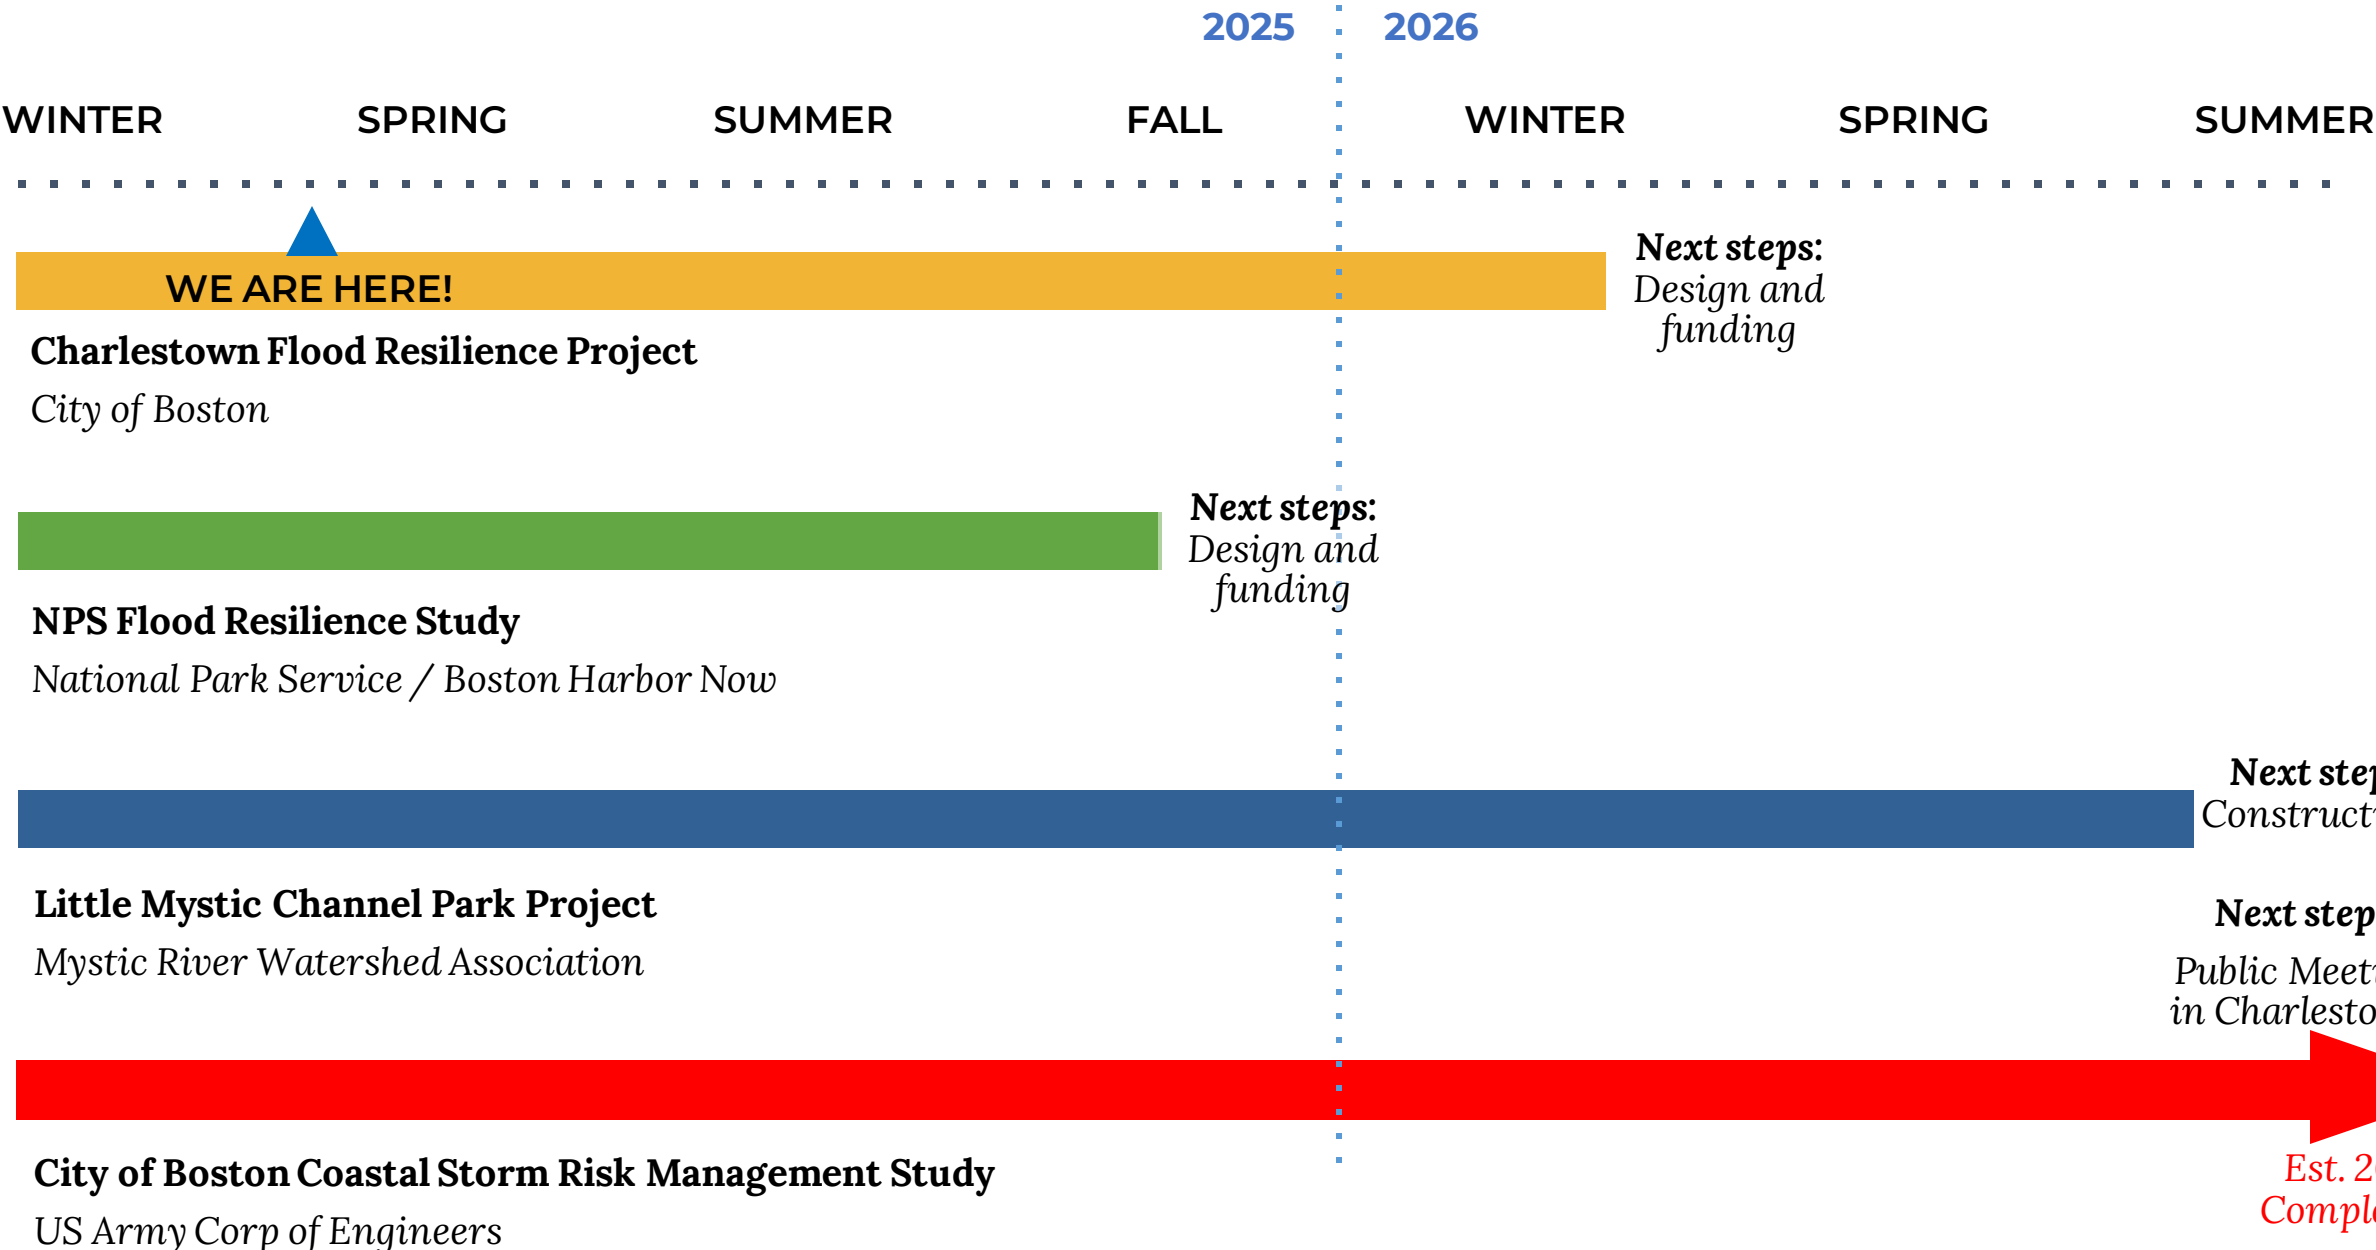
2025 2026

WINTER SPRING SUMMER FALL WINTER SPRING SUMMER

WE ARE HERE!

Next steps: Design and funding

Charlestown Flood Resilience Project

City of Boston

Next steps: Design and funding

NPS Flood Resilience Study

National Park Service / Boston Harbor Now

Next step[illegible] Construct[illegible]

Little Mystic Channel Park Project

Mystic River Watershed Association

Next step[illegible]

Public Meet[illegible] in Charlesto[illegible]

Est. 2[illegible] Compl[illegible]

City of Boston Coastal Storm Risk Management Study

US Army Corp of Engineers